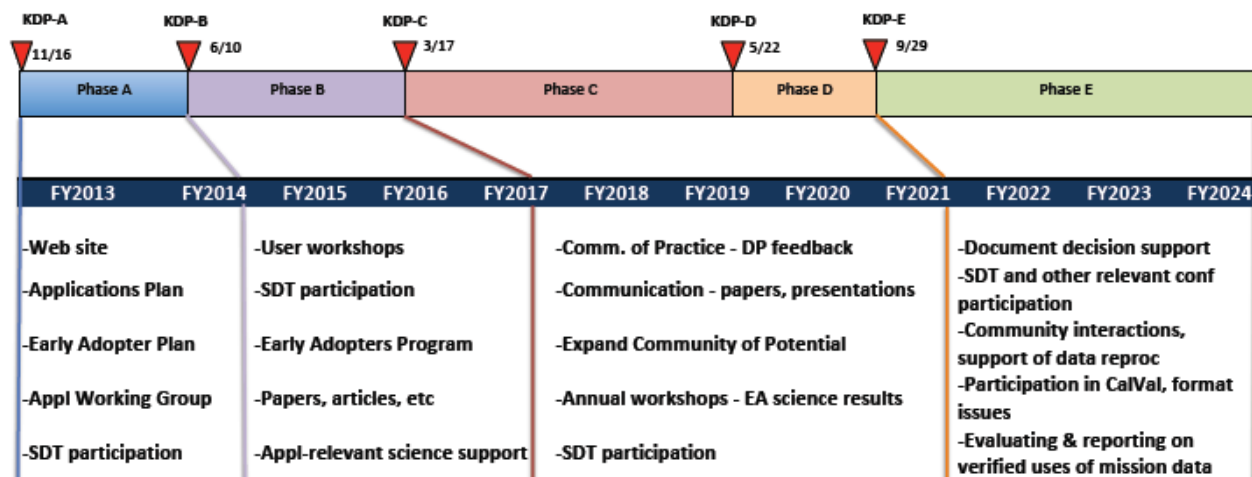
KDP-A 11/16
KDP-B 6/10
KDP-C 3/17
KDP-D 5/22
KDP-E 9/29

Phase A
Phase B
Phase C
Phase D
Phase E

FY2013 FY2014 FY2015 FY2016 FY2017 FY2018 FY2019 FY2020 FY2021 FY2022 FY2023 FY2024

-Web site
-Applications Plan
-Early Adopter Plan
-Appl Working Group
-SDT participation

-User workshops
-SDT participation
-Early Adopters Program
-Papers, articles, etc
-Appl-relevant science support

-Comm. of Practice - DP feedback
-Communication - papers, presentations
-Expand Community of Potential
-Annual workshops - EA science results
-SDT participation

-Document decision support
-SDT and other relevant conf participation
-Community interactions, support of data reproc
-Participation in CalVal, format issues
-Evaluating & reporting on verified uses of mission data